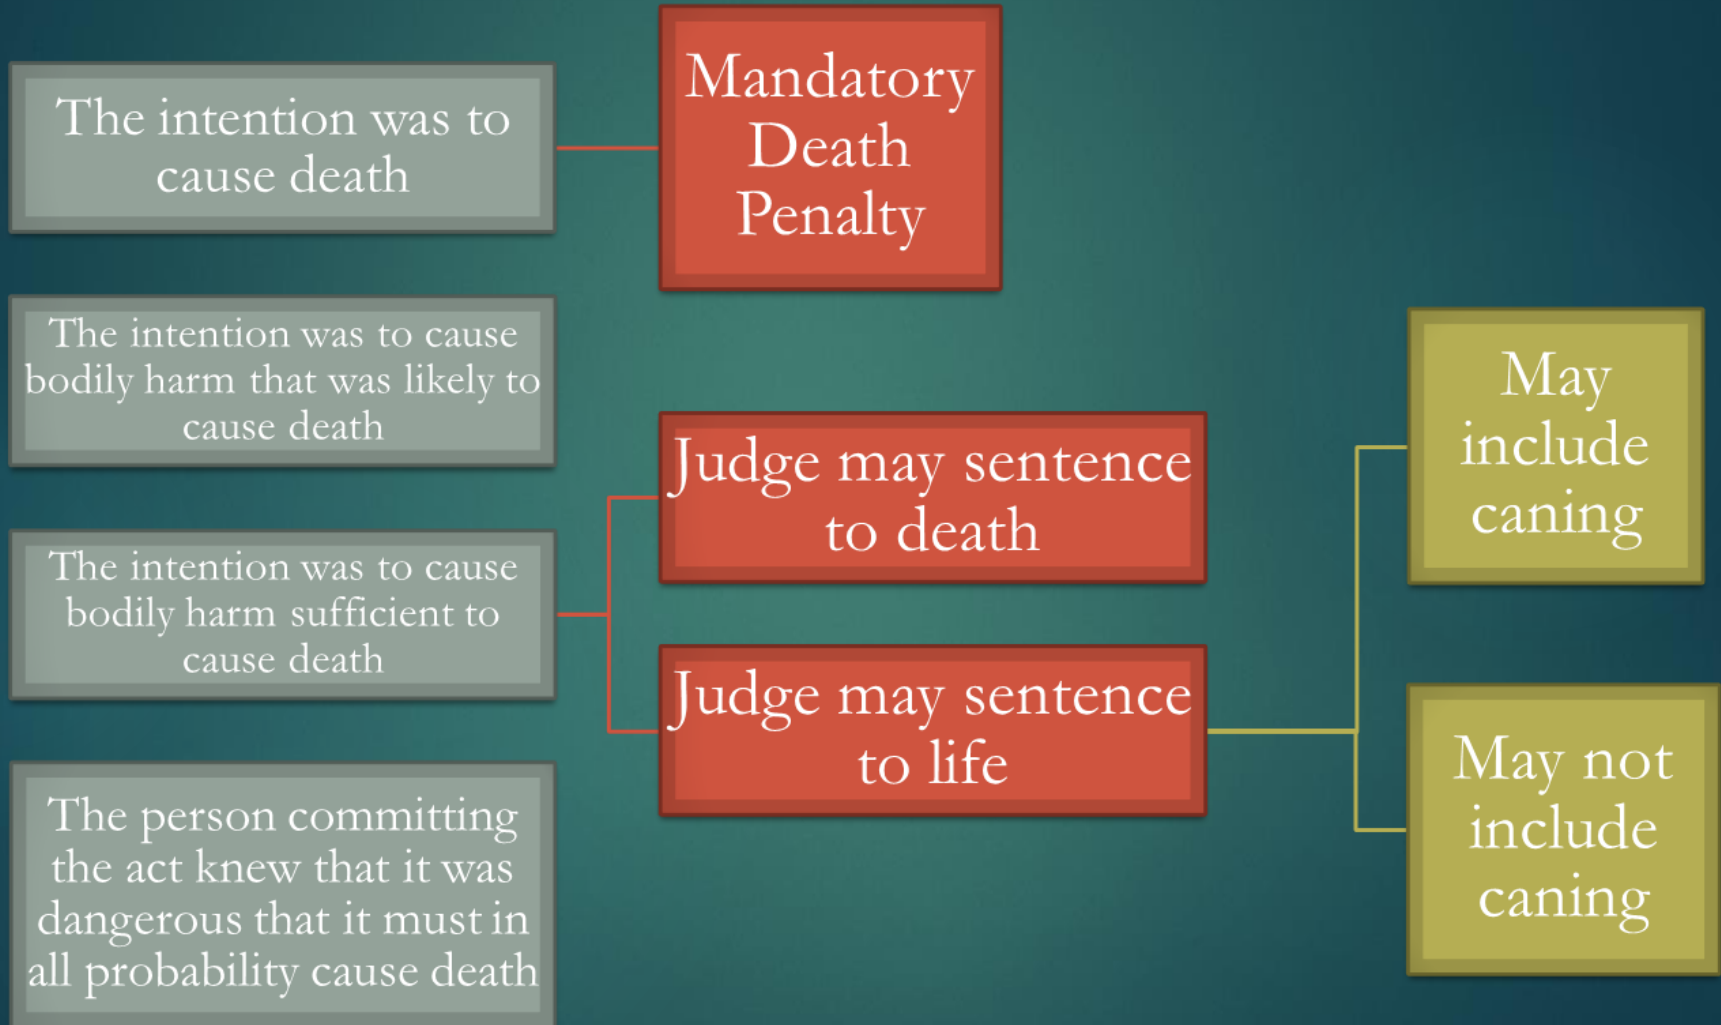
The intention was to cause death

Mandatory Death Penalty

The intention was to cause bodily harm that was likely to cause death

The intention was to cause bodily harm sufficient to cause death

Judge may sentence to death

Judge may sentence to life

May include caning

May not include caning

The person committing the act knew that it was dangerous that it must in all probability cause death